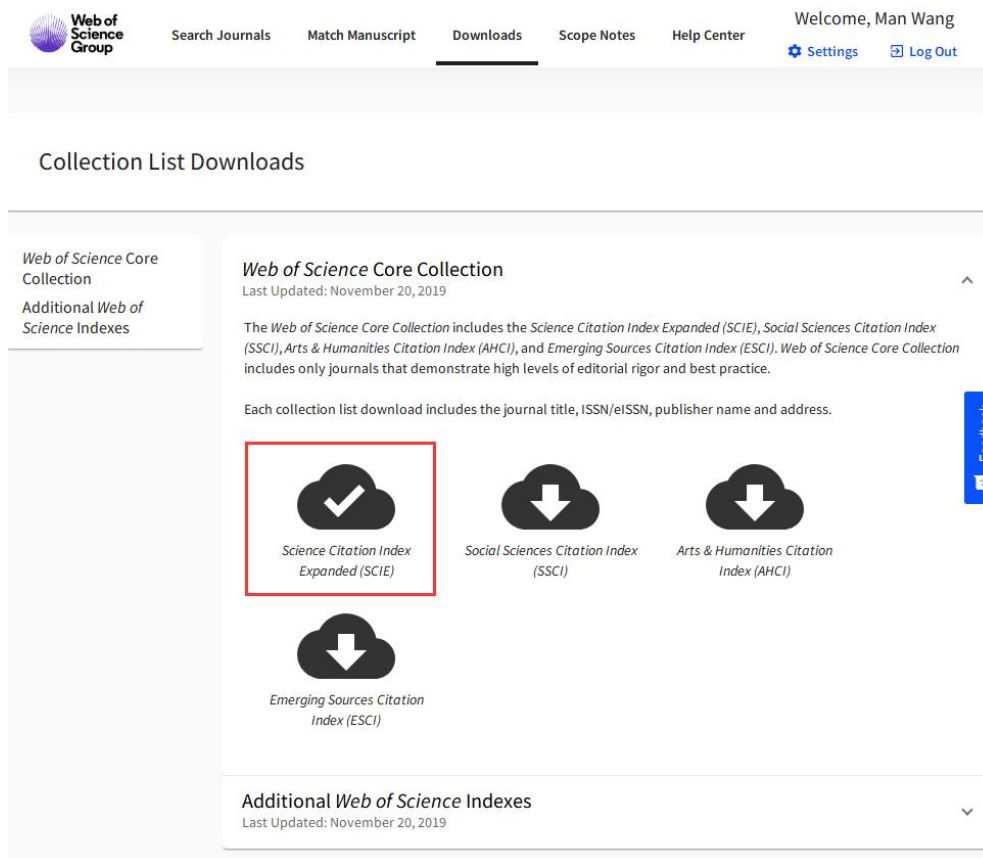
Web of Science Group

Search Journals Match Manuscript Downloads Scope Notes Help Center

Welcome, Man Wang

Settings Log Out

Collection List Downloads

Web of Science Core Collection

Additional Web of Science Indexes

Web of Science Core Collection
Last Updated: November 20, 2019

The Web of Science Core Collection includes the Science Citation Index Expanded (SCIE), Social Sciences Citation Index (SSCI), Arts & Humanities Citation Index (AHCI), and Emerging Sources Citation Index (ESCI). Web of Science Core Collection includes only journals that demonstrate high levels of editorial rigor and best practice.

Each collection list download includes the journal title, ISSN/eISSN, publisher name and address.

Science Citation Index Expanded (SCIE)

Social Sciences Citation Index (SSCI)

Arts & Humanities Citation Index (AHCI)

Emerging Sources Citation Index (ESCI)

Additional Web of Science Indexes
Last Updated: November 20, 2019